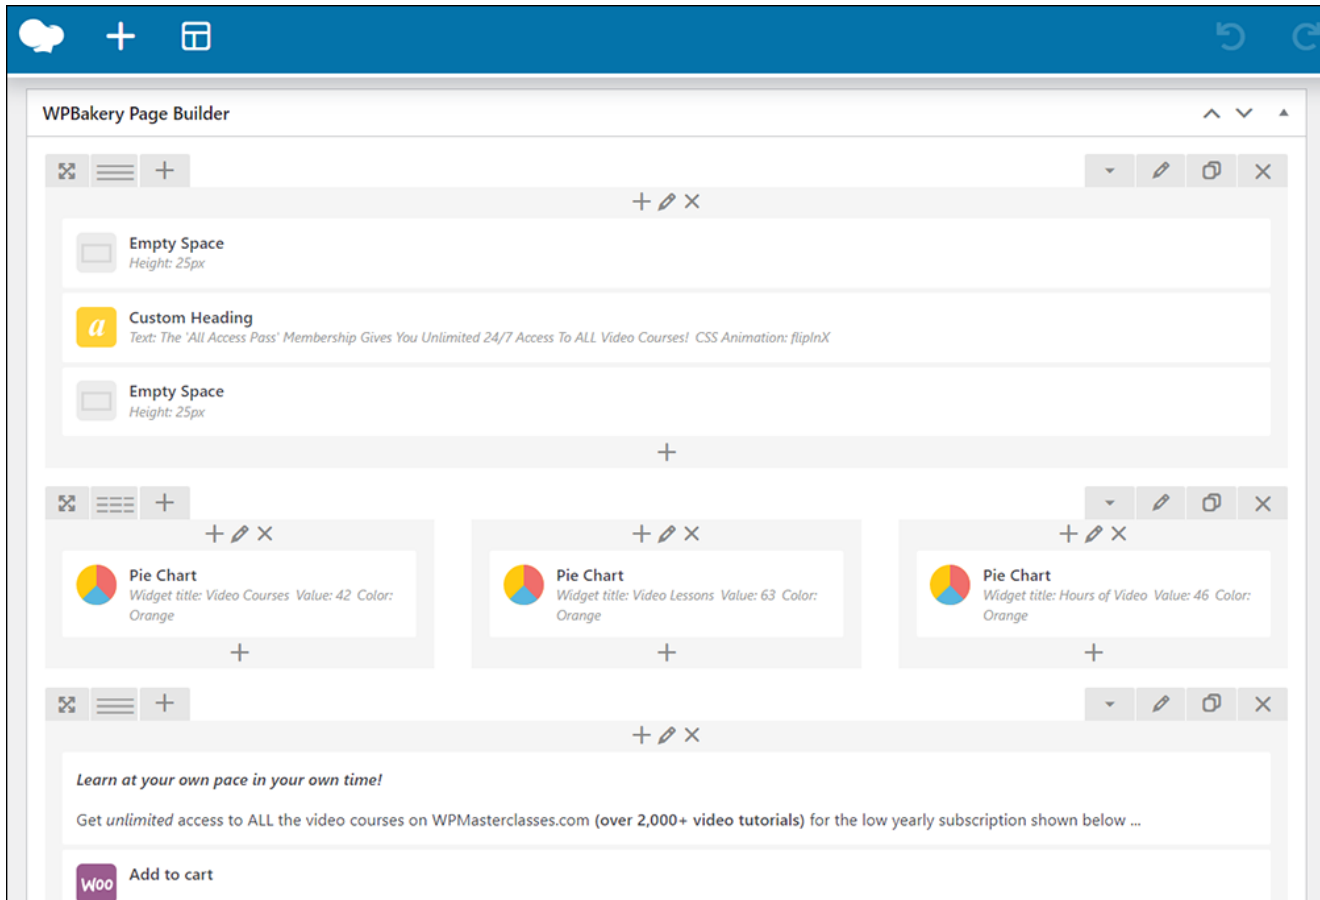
WPBakery Page Builder

Empty Space
Height: 25px

Custom Heading
Text: The 'All Access Pass' Membership Gives You Unlimited 24/7 Access To ALL Video Courses! CSS Animation: flipInX

Empty Space
Height: 25px

Pie Chart
Widget title: Video Courses Value: 42 Color: Orange

Pie Chart
Widget title: Video Lessons Value: 63 Color: Orange

Pie Chart
Widget title: Hours of Video Value: 46 Color: Orange

Learn at your own pace in your own time!

Get unlimited access to ALL the video courses on WPMasterclasses.com (over 2,000+ video tutorials) for the low yearly subscription shown below ...

Woo
Add to cart